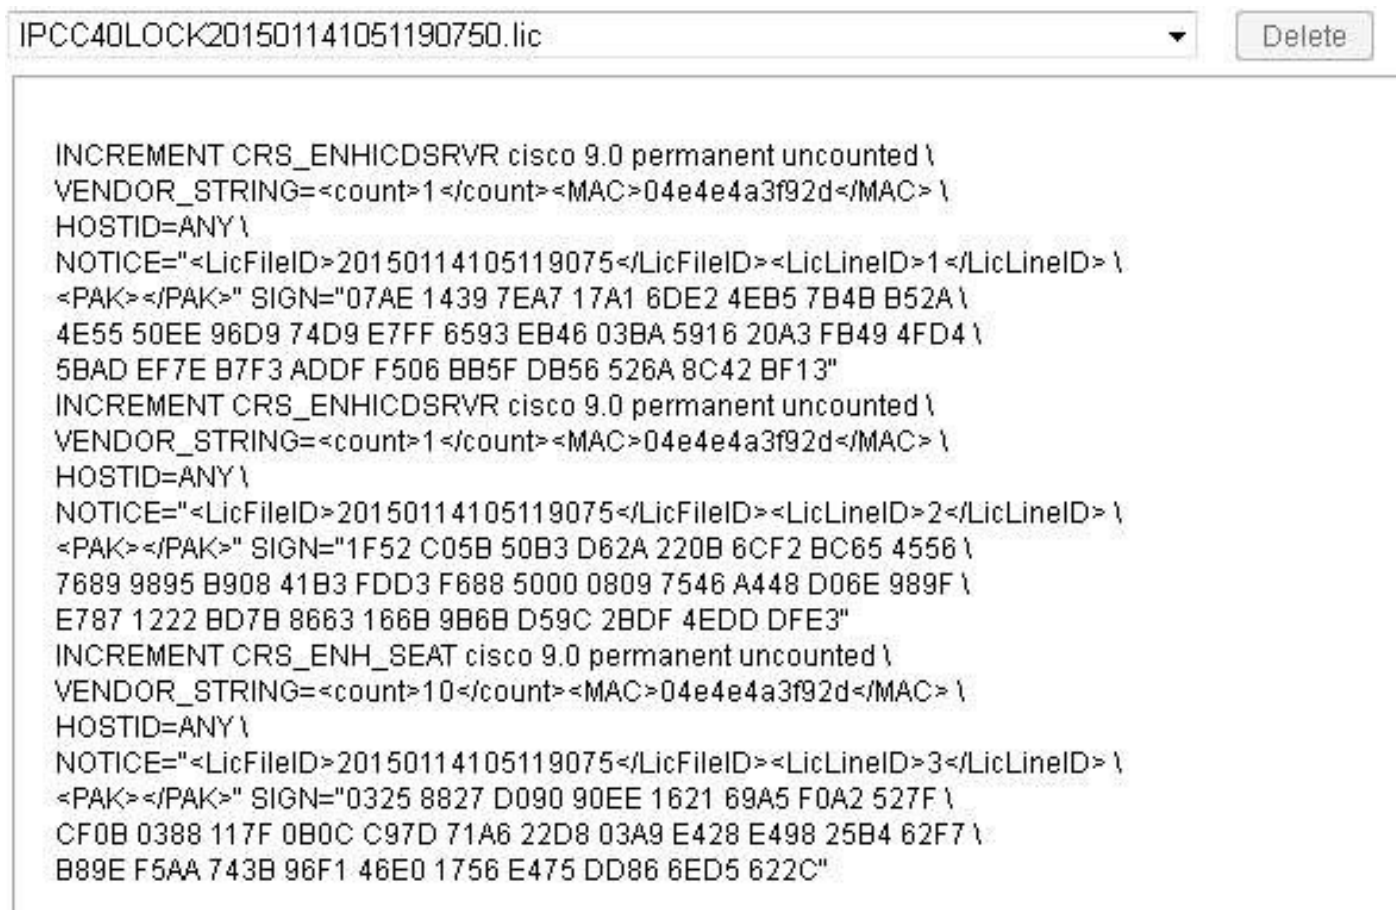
IPCC40LOCK20150114105119075O.lic

Delete

INCREMENT CRS_ENHICDSRVR cisco 9.0 permanent uncounted \
VENDOR_STRING=<count>1</count><MAC>04e4e4a3f92d</MAC> \
HOSTID=ANY \
NOTICE="<LicFileID>20150114105119075</LicFileID><LicLineID>1</LicLineID> \
<PAK></PAK>" SIGN="07AE 1439 7EA7 17A1 6DE2 4EB5 7B4B B52A \
4E55 50EE 96D9 74D9 E7FF 6593 EB46 03BA 5916 20A3 FB49 4FD4 \
5BAD EF7E B7F3 ADDF F506 BB5F DB56 526A 8C42 BF13"
INCREMENT CRS_ENHICDSRVR cisco 9.0 permanent uncounted \
VENDOR_STRING=<count>1</count><MAC>04e4e4a3f92d</MAC> \
HOSTID=ANY \
NOTICE="<LicFileID>20150114105119075</LicFileID><LicLineID>2</LicLineID> \
<PAK></PAK>" SIGN="1F52 C05B 50B3 D62A 220B 6CF2 BC65 4556 \
7689 9895 B908 41B3 FDD3 F688 5000 0809 7546 A448 D06E 989F \
E787 1222 BD7B 8663 166B 9B6B D59C 2BDF 4EDD DFE3"
INCREMENT CRS_ENH_SEAT cisco 9.0 permanent uncounted \
VENDOR_STRING=<count>10</count><MAC>04e4e4a3f92d</MAC> \
HOSTID=ANY \
NOTICE="<LicFileID>20150114105119075</LicFileID><LicLineID>3</LicLineID> \
<PAK></PAK>" SIGN="0325 8827 D090 90EE 1621 69A5 F0A2 527F \
CF0B 0388 117F 0B0C C97D 71A6 22D8 03A9 E428 E498 25B4 62F7 \
B89E F5AA 743B 96F1 46E0 1756 E475 DD86 6ED5 622C"